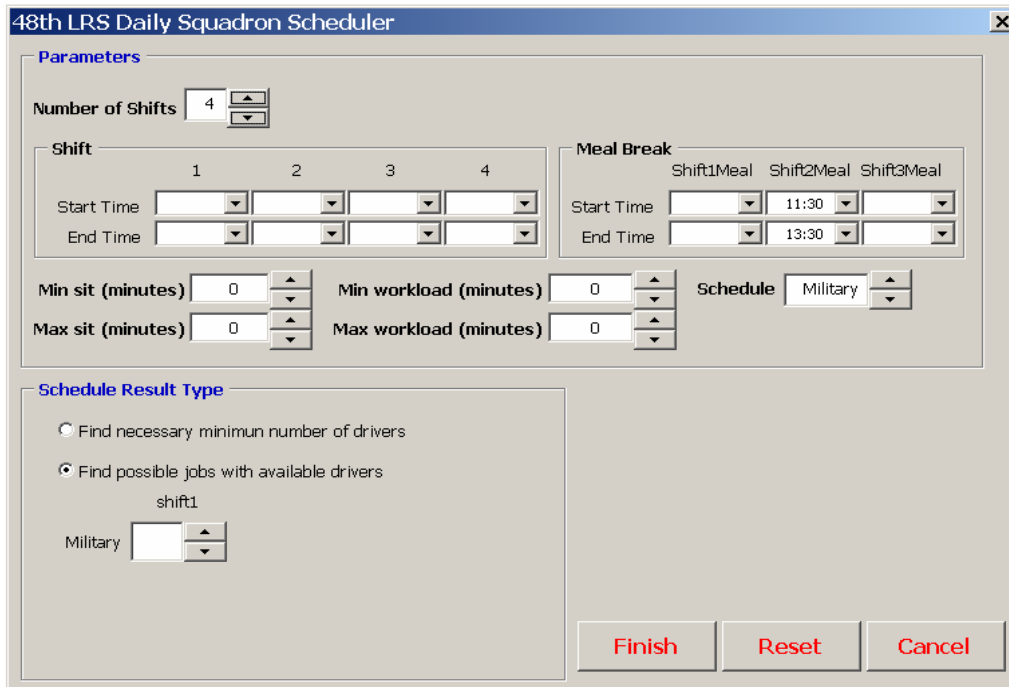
48th LRS Daily Squadron Scheduler

Parameters

Number of Shifts 4

Shift

| | 1 | 2 | 3 | 4 |
|---|---|---|---|---|
| Start Time | | | | |
| End Time | | | | |

Meal Break

| | Shift1Meal | Shift2Meal | Shift3Meal |
|---|---|---|---|
| Start Time | | 11:30 | |
| End Time | | 13:30 | |

Min sit (minutes) 0

Max sit (minutes) 0

Min workload (minutes) 0

Max workload (minutes) 0

Schedule Military

Schedule Result Type

Find necessary minimun number of drivers

Find possible jobs with available drivers

shift1

Military

Finish

Reset

Cancel